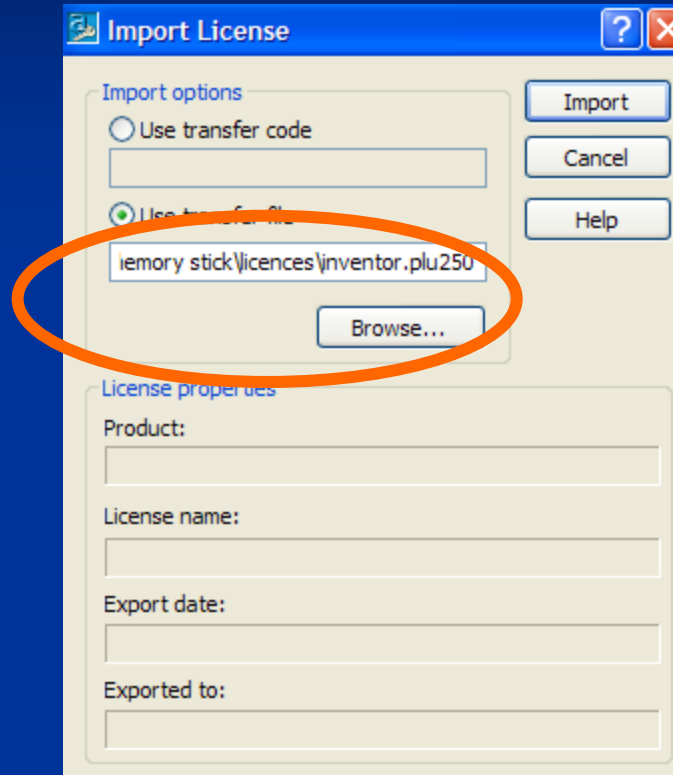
Import License

Import options

Use transfer code

Use transfer file

iemory stick\licences\inventor.plu250

Browse...

Import

Cancel

Help

License properties

Product:

License name:

Export date:

Exported to: